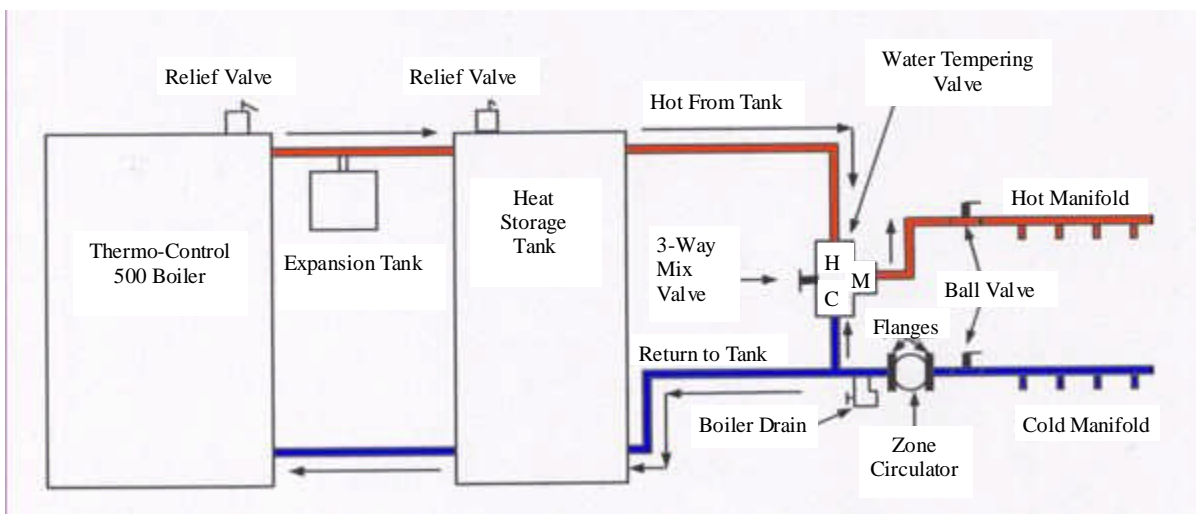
Relief Valve

Relief Valve

Water Tempering Valve

Hot From Tank

Hot Manifold

Heat Storage Tank

Thermo-Control 500 Boiler

Expansion Tank

3-Way Mix Valve

H

M

C

Ball Valve

Flanges

Return to Tank

Boiler Drain

Cold Manifold

Zone Circulator